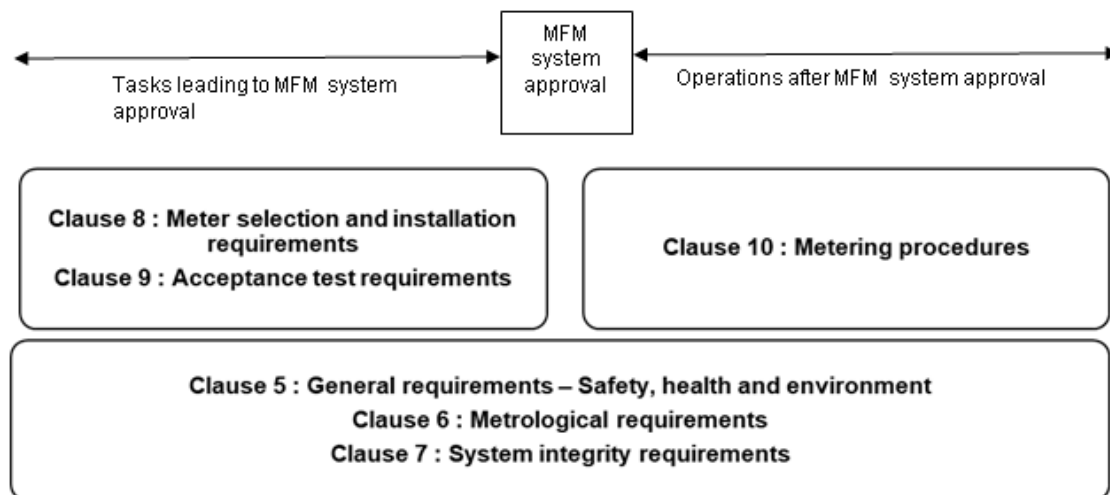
Tasks leading to MFM system approval

MFM system approval

Operations after MFM system approval

Clause 8 : Meter selection and installation requirements

Clause 9 : Acceptance test requirements

Clause 10 : Metering procedures

Clause 5 : General requirements – Safety, health and environment

Clause 6 : Metrological requirements

Clause 7 : System integrity requirements